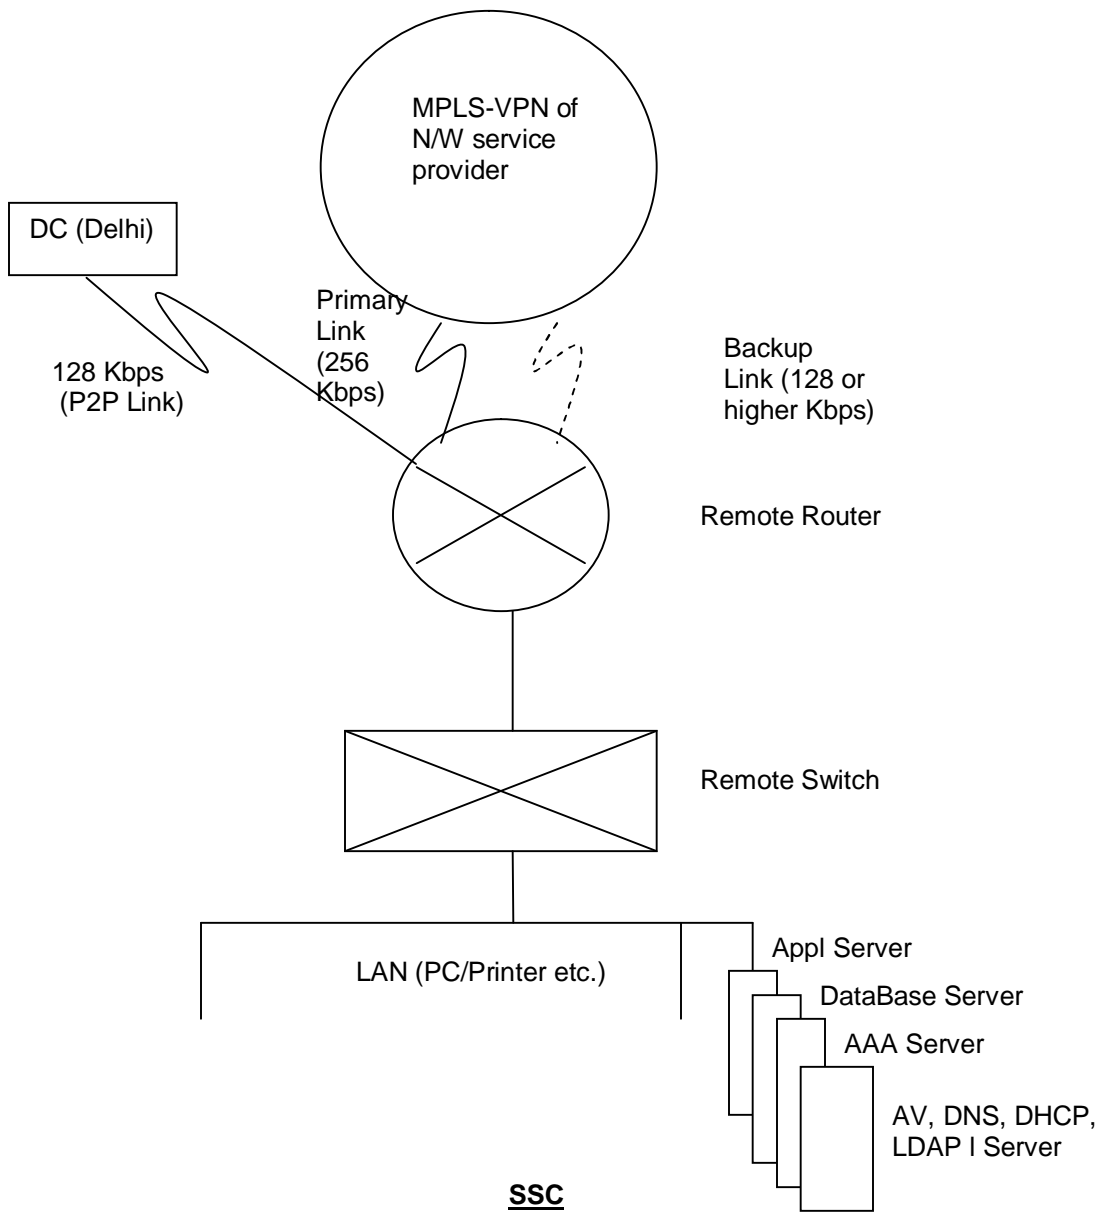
MPLS-VPN of N/W service provider

DC (Delhi)

128 Kbps (P2P Link)

Primary Link (256 Kbps)

Backup Link (128 or higher Kbps)

Remote Router

Remote Switch

LAN (PC/Printer etc.)

Appl Server

DataBase Server

AAA Server

AV, DNS, DHCP, LDAP I Server

SSC